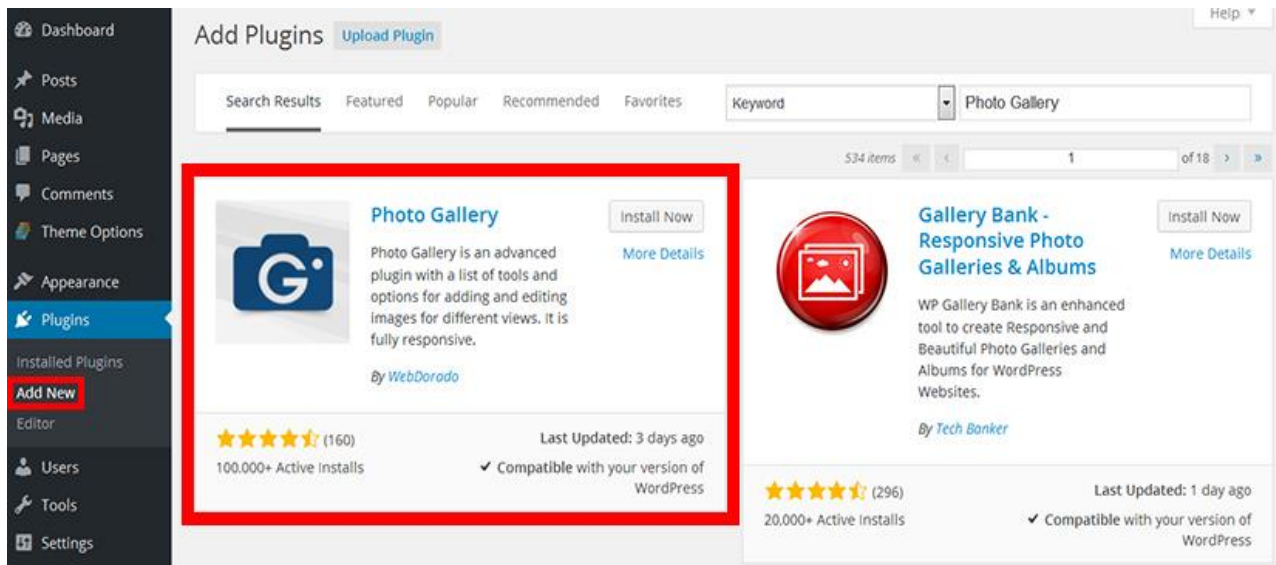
Dashboard
Posts
Media
Pages
Comments
Theme Options
Appearance
Plugins
Installed Plugins
Add New
Editor
Users
Tools
Settings

Add Plugins Upload Plugin

Help ▾

Search Results Featured Popular Recommended Favorites

Keyword

Photo Gallery

534 items « ‹ 1 of 18 › »

Photo Gallery

Install Now

More Details

Photo Gallery is an advanced plugin with a list of tools and options for adding and editing images for different views. It is fully responsive.

By WebDorado

(160)

100,000+ Active Installs

Last Updated: 3 days ago

✔ Compatible with your version of WordPress

Gallery Bank - Responsive Photo Galleries & Albums

Install Now

More Details

WP Gallery Bank is an enhanced tool to create Responsive and Beautiful Photo Galleries and Albums for WordPress Websites.

By Tech Banker

(296)

20,000+ Active Installs

Last Updated: 1 day ago

✔ Compatible with your version of WordPress